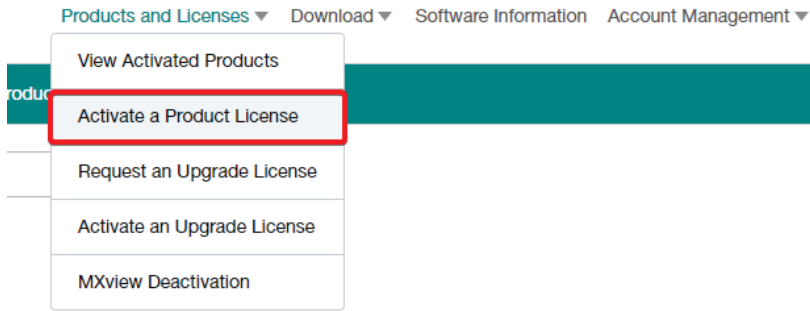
Products and Licenses ▾ Download ▾ Software Information Account Management ▾

roduc

View Activated Products

Activate a Product License

Request an Upgrade License

Activate an Upgrade License

MXview Deactivation